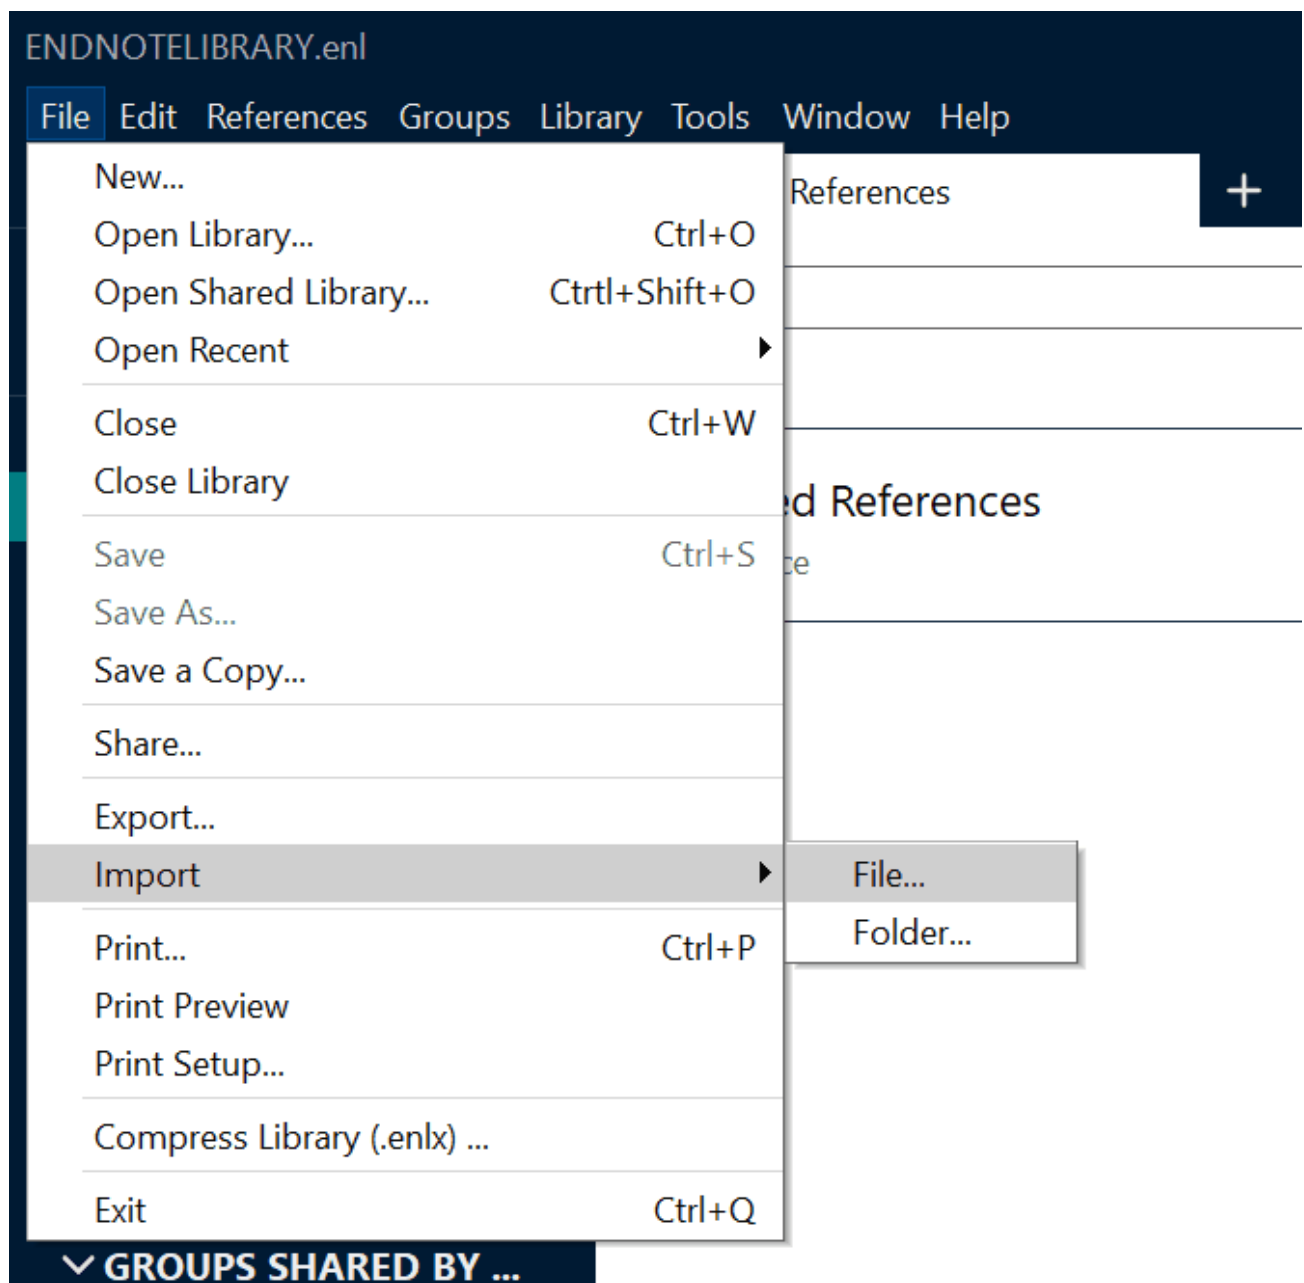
ENDNOTELIBRARY.enl

File Edit References Groups Library Tools Window Help

New...
Open Library... Ctrl+O
Open Shared Library... Ctrtl+Shift+O
Open Recent
Close Ctrl+W
Close Library
Save Ctrl+S
Save As...
Save a Copy...
Share...
Export...
Import
Print... Ctrl+P
Print Preview
Print Setup...
Compress Library (.enlx) ...
Exit Ctrl+Q

File...
Folder...

References
+
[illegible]d References
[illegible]e

GROUPS SHARED BY ...